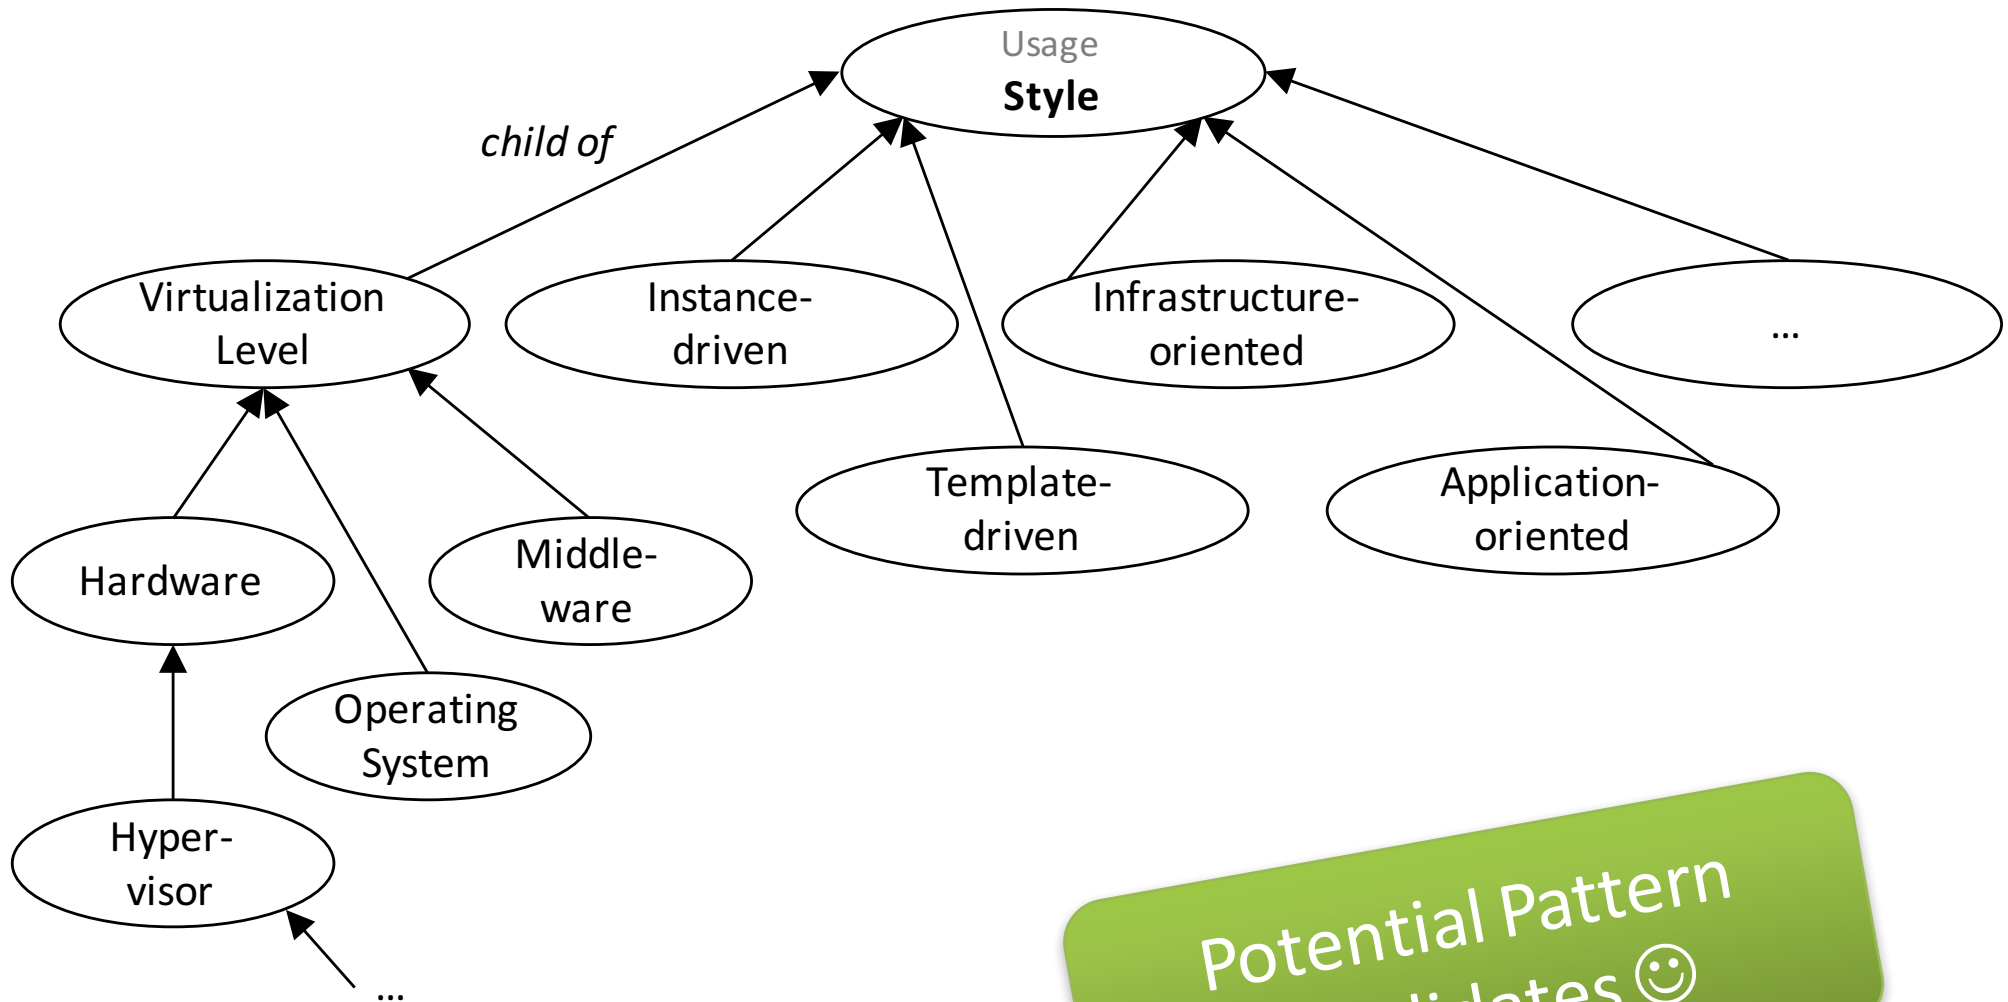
Usage
Style

child of

Virtualization Level

Instance-driven

Infrastructure-oriented

...

Template-driven

Application-oriented

Hardware

Middle-ware

Operating System

Hyper-visor

...

Potential Pattern
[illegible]idates ☺